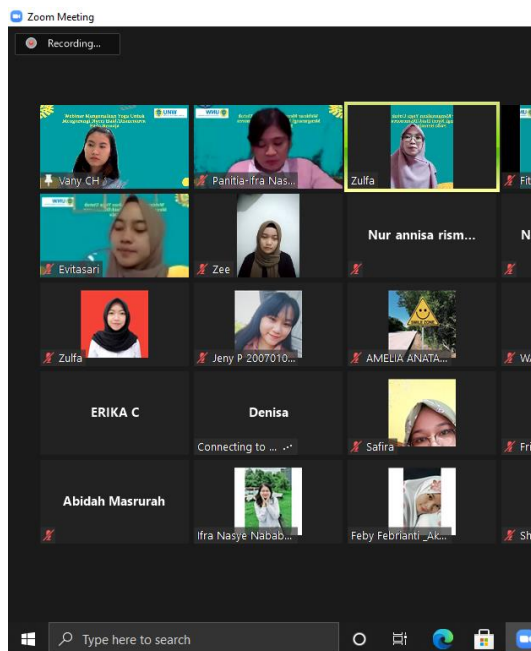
Zoom Meeting

Recording...

Vany CH

Panitia-Ifra Nas...

Zulfa

Fit

Evitasari

Zee

Nur annisa rism...

N

Zulfa

Jeny P 2007010...

AMELIA ANATA...

Wa

ERIKA C

Denisa

Connecting to ...

Safira

Fri

Abidah Masrurah

Ifra Nasye Nabab...

Feby Febrianti _Ak...

Sh

Type here to search